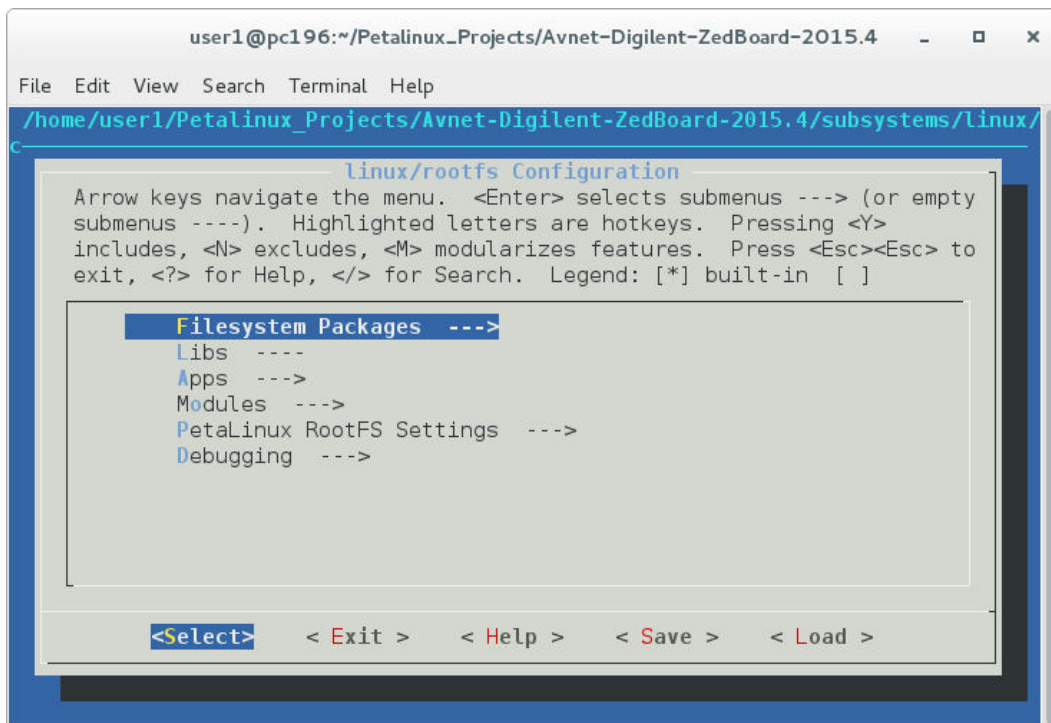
user1@pc196:~/Petalinux_Projects/Avnet-Digilent-ZedBoard-2015.4

File Edit View Search Terminal Help

/home/user1/Petalinux_Projects/Avnet-Digilent-ZedBoard-2015.4/subsystems/linux/

c

linux/rootfs Configuration

Arrow keys navigate the menu. <Enter> selects submenus ---> (or empty submenus ----). Highlighted letters are hotkeys. Pressing <Y> includes, <N> excludes, <M> modularizes features. Press <Esc><Esc> to exit, <?> for Help, </> for Search. Legend: [*] built-in [ ]

Filesystem Packages --->
Libs ----
Apps --->
Modules --->
PetaLinux RootFS Settings --->
Debugging --->

<Select> < Exit > < Help > < Save > < Load >